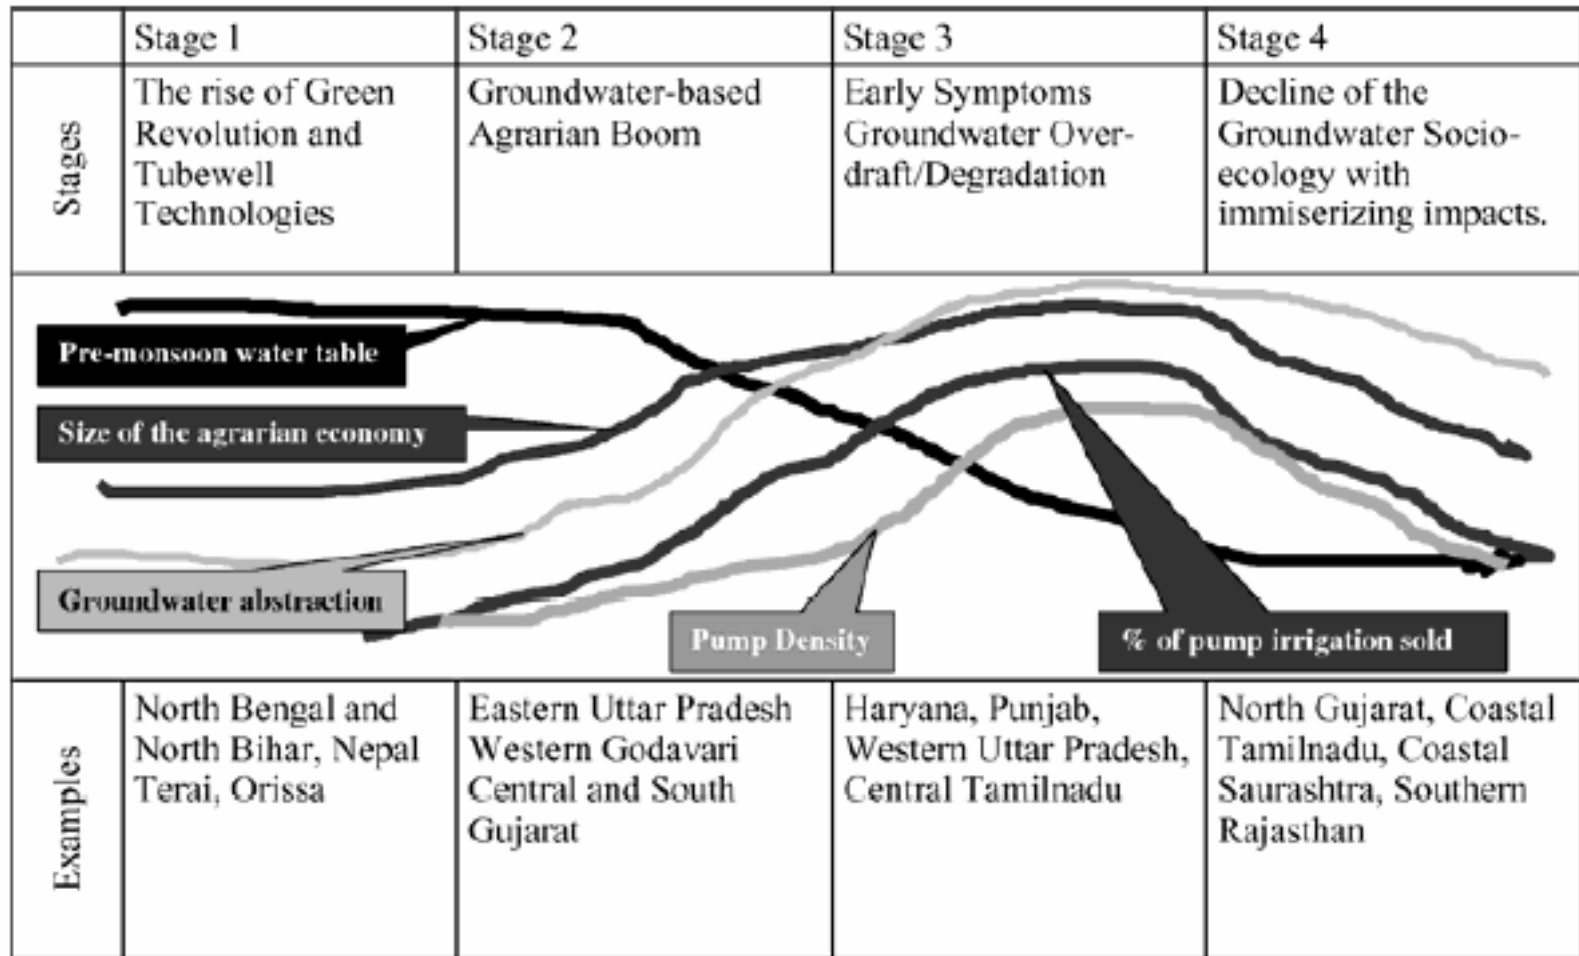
|  | Stage 1 | Stage 2 | Stage 3 | Stage 4 |
|---|---|---|---|---|
| Stages | The rise of Green Revolution and Tubewell Technologies | Groundwater-based Agrarian Boom | Early Symptoms Groundwater Over-draft/Degradation | Decline of the Groundwater Socio-ecology with immiserizing impacts. |

Pre-monsoon water table

Size of the agrarian economy

Groundwater abstraction

Pump Density

% of pump irrigation sold

|  |  |  |  |  |
|---|---|---|---|---|
| Examples | North Bengal and North Bihar, Nepal Terai, Orissa | Eastern Uttar Pradesh Western Godavari Central and South Gujarat | Haryana, Punjab, Western Uttar Pradesh, Central Tamilnadu | North Gujarat, Coastal Tamilnadu, Coastal Saurashtra, Southern Rajasthan |